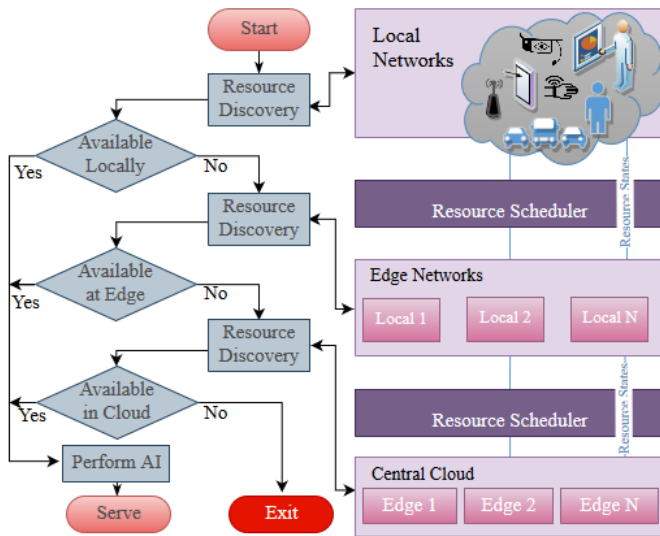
Start

Resource Discovery

Available Locally

Yes

No

Resource Discovery

Available at Edge

Yes

No

Resource Discovery

Available in Cloud

Yes

No

Perform AI

Serve

Exit

Local Networks

Resource Scheduler

Resource States

Edge Networks

Local 1

Local 2

Local N

Resource Scheduler

Resource States

Central Cloud

Edge 1

Edge 2

Edge N